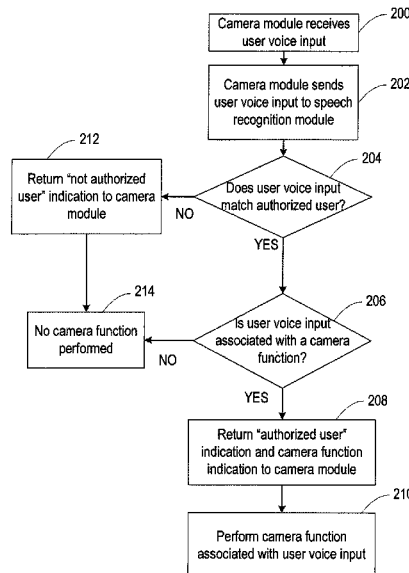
Camera module receives user voice input

200

Camera module sends user voice input to speech recognition module

202

212

Return "not authorized user" indication to camera module

204

Does user voice input match authorized user?

NO

YES

214

No camera function performed

206

Is user voice input associated with a camera function?

NO

YES

208

Return "authorized user" indication and camera function indication to camera module

210

Perform camera function associated with user voice input